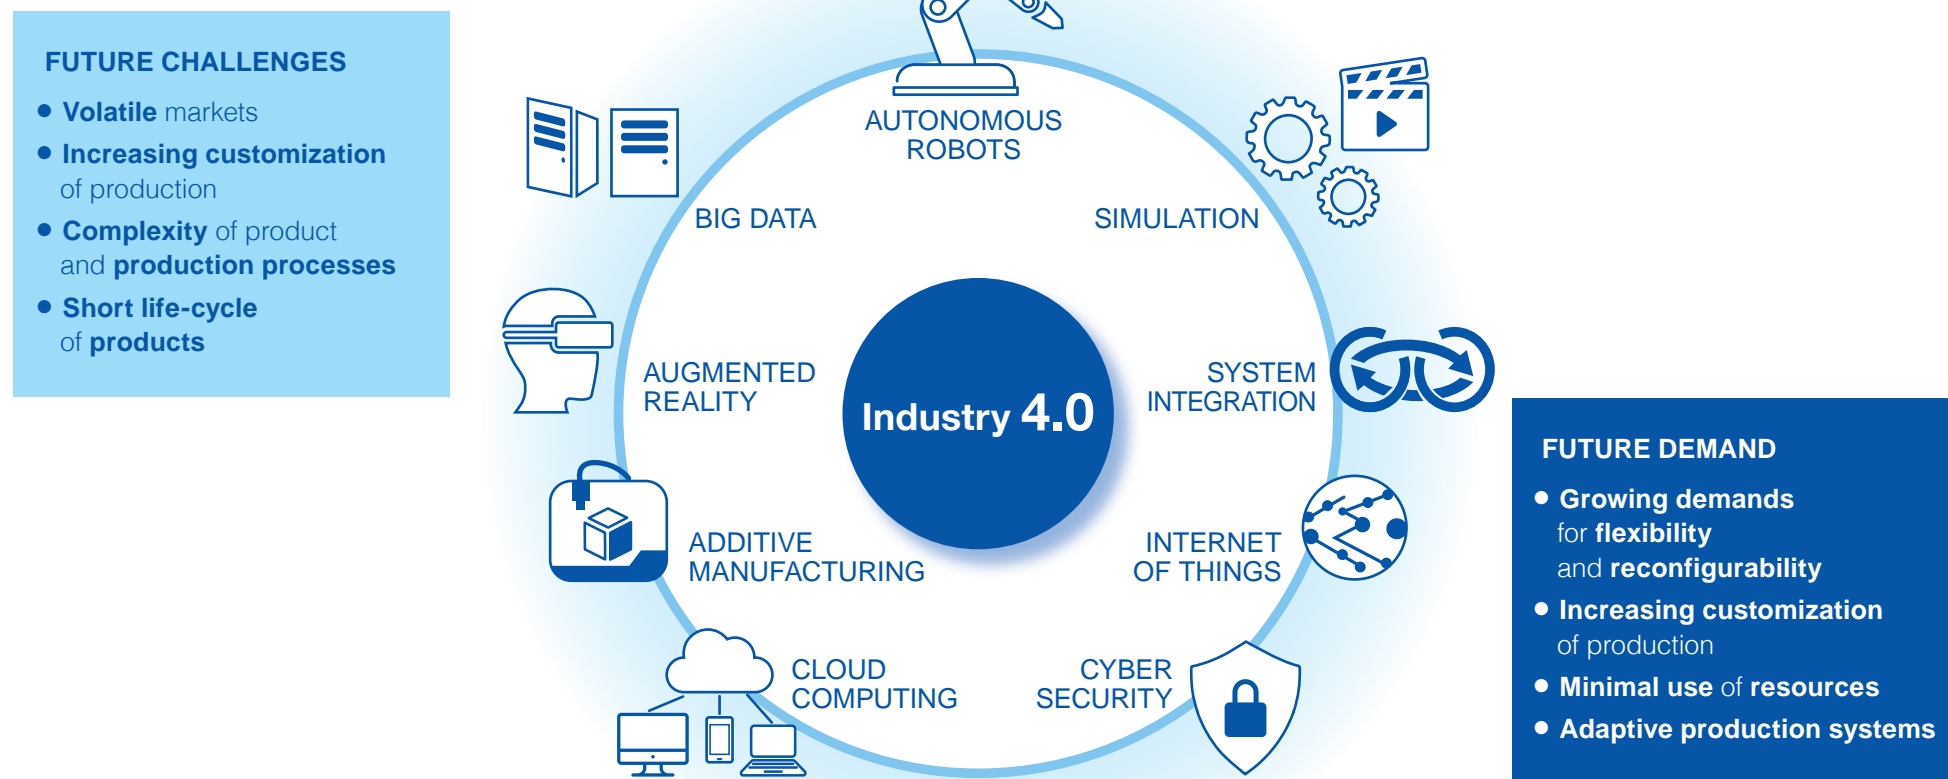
FUTURE CHALLENGES

- Volatile markets
- Increasing customization of production
- Complexity of product and production processes
- Short life-cycle of products

AUTONOMOUS ROBOTS

BIG DATA

SIMULATION

AUGMENTED REALITY

Industry 4.0

SYSTEM INTEGRATION

ADDITIVE MANUFACTURING

INTERNET OF THINGS

CLOUD COMPUTING

CYBER SECURITY

FUTURE DEMAND

- Growing demands for flexibility and reconfigurability
- Increasing customization of production
- Minimal use of resources
- Adaptive production systems